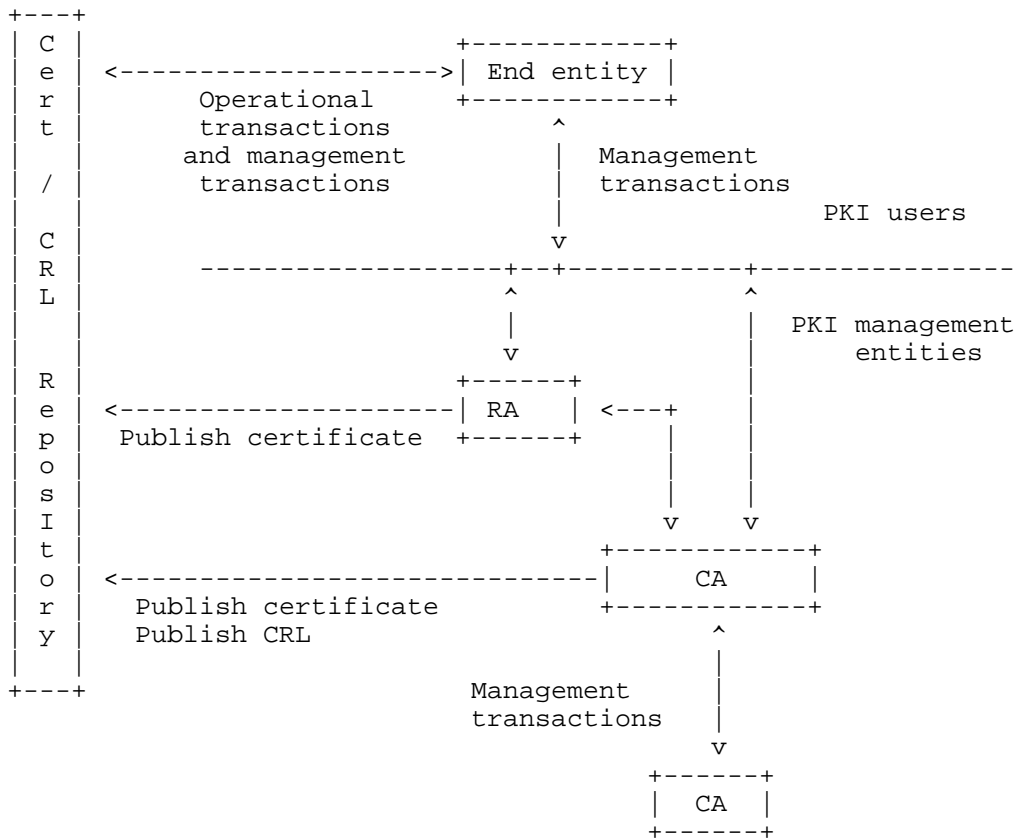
Cert / CRL Repository

End entity

Operational transactions and management transactions

Management transactions

PKI users

PKI management entities

RA

Publish certificate

CA

Publish certificate
Publish CRL

Management transactions

CA